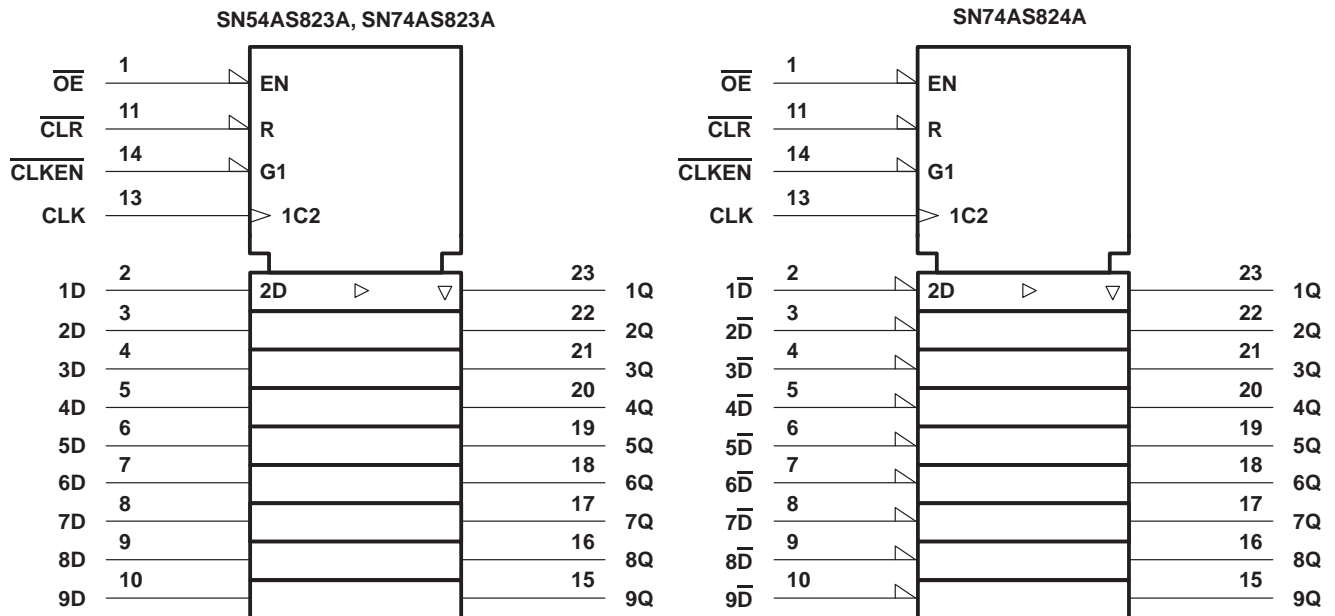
SN54AS823A, SN74AS823A

$\overline{OE}$ 1 EN
$\overline{CLR}$ 11 R
$\overline{CLKEN}$ 14 G1
CLK 13 1C2

1D 2 2D ▷ ▽ 23 1Q
2D 3 22 2Q
3D 4 21 3Q
4D 5 20 4Q
5D 6 19 5Q
6D 7 18 6Q
7D 8 17 7Q
8D 9 16 8Q
9D 10 15 9Q

SN74AS824A

$\overline{OE}$ 1 EN
$\overline{CLR}$ 11 R
$\overline{CLKEN}$ 14 G1
CLK 13 1C2

$1\overline{D}$ 2 2D ▷ ▽ 23 1Q
$2\overline{D}$ 3 22 2Q
$3\overline{D}$ 4 21 3Q
$4\overline{D}$ 5 20 4Q
$5\overline{D}$ 6 19 5Q
$6\overline{D}$ 7 18 6Q
$7\overline{D}$ 8 17 7Q
$8\overline{D}$ 9 16 8Q
$9\overline{D}$ 10 15 9Q